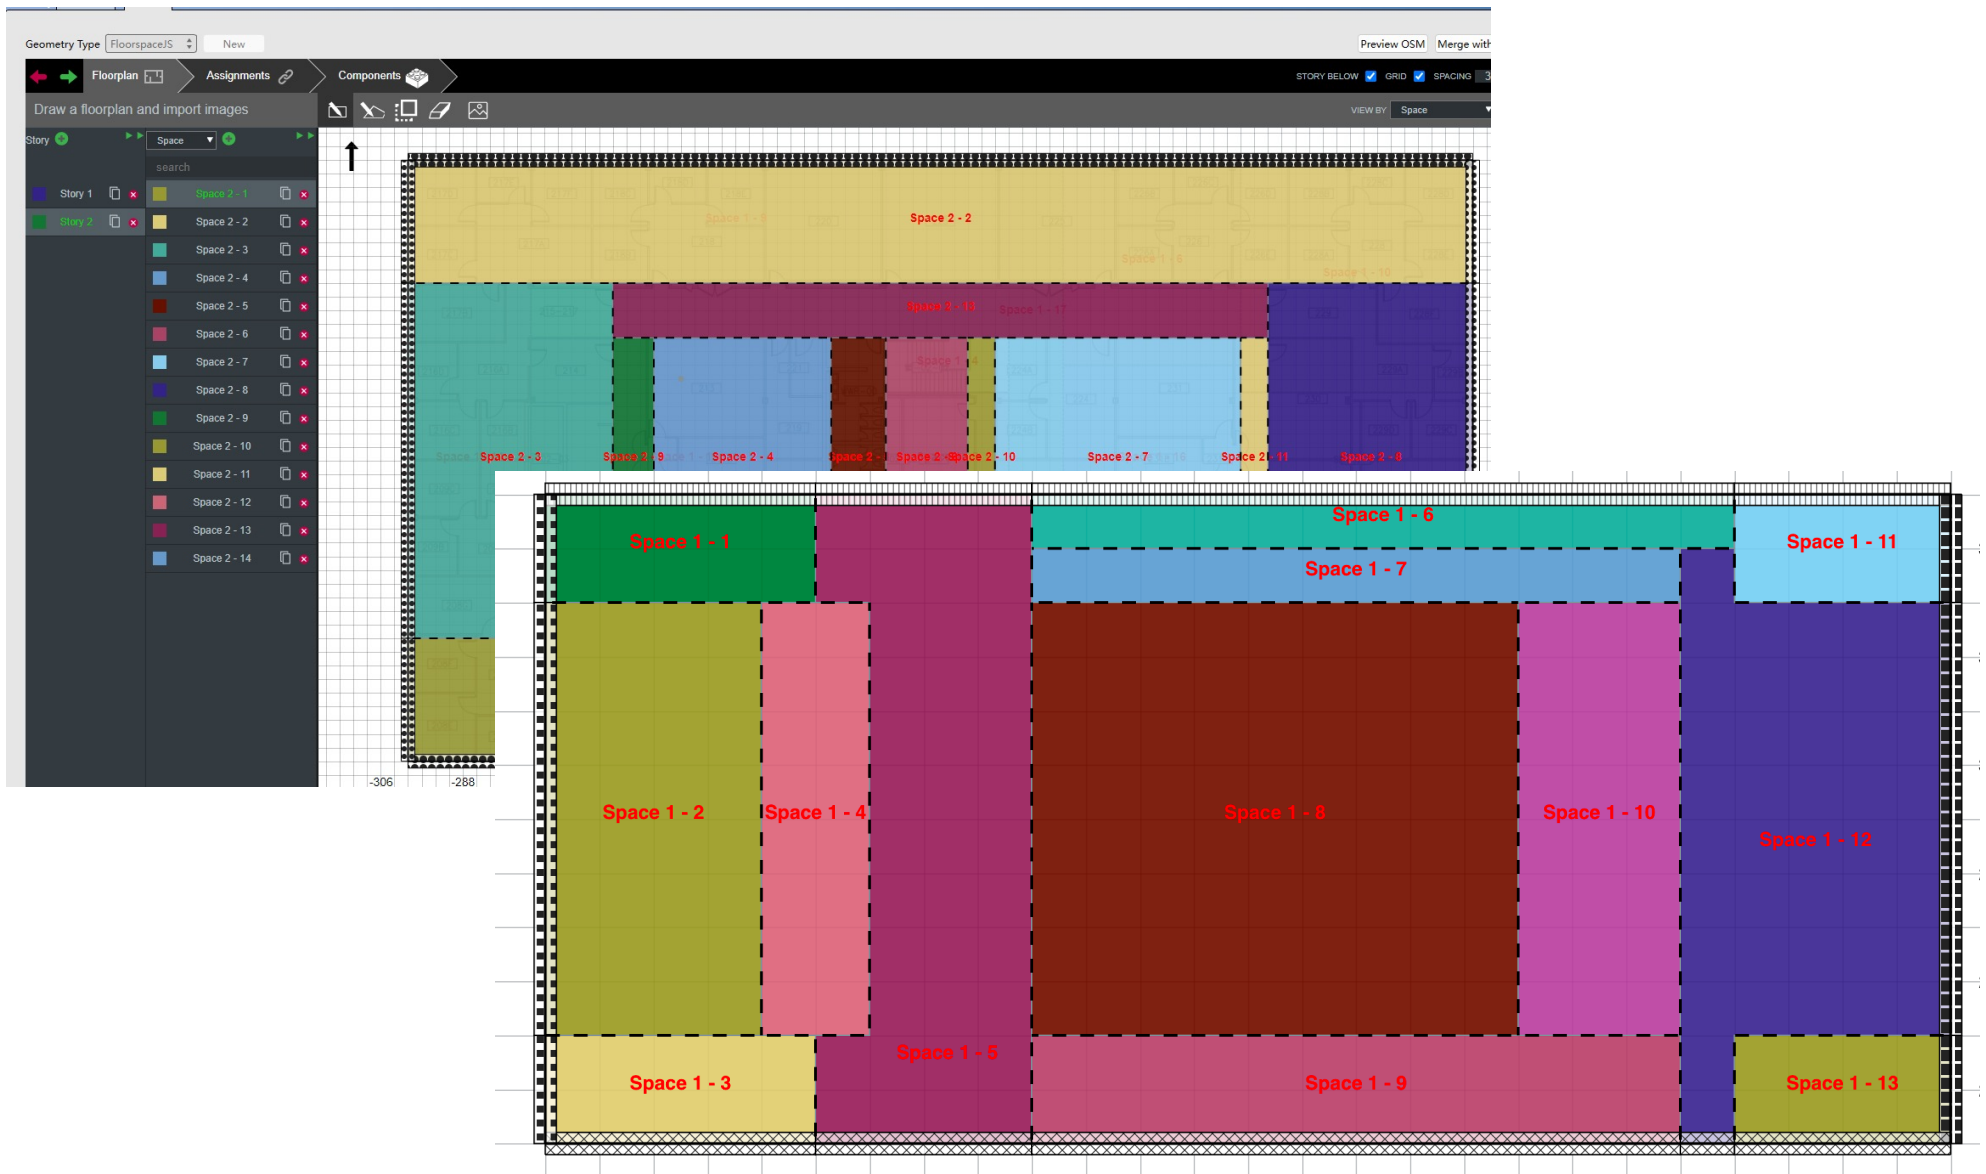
Geometry Type FloorspaceJS New

Preview OSM Merge with

Floorplan Assignments Components

STORY BELOW GRID SPACING

Draw a floorplan and import images

VIEW BY Space

Story Space

search

Story 1
Story 2

Space 2 - 1
Space 2 - 2
Space 2 - 3
Space 2 - 4
Space 2 - 5
Space 2 - 6
Space 2 - 7
Space 2 - 8
Space 2 - 9
Space 2 - 10
Space 2 - 11
Space 2 - 12
Space 2 - 13
Space 2 - 14

Space 2 - 2
Space 2 - 13
Space 2 - 3
Space 2 - 9
Space 2 - 4
Space 2 - 5
Space 2 - 6
Space 2 - 10
Space 2 - 7
Space 2 - 11
Space 2 - 8

-306
-288

Space 1 - 1
Space 1 - 6
Space 1 - 11
Space 1 - 7
Space 1 - 2
Space 1 - 4
Space 1 - 8
Space 1 - 10
Space 1 - 12
Space 1 - 5
Space 1 - 3
Space 1 - 9
Space 1 - 13